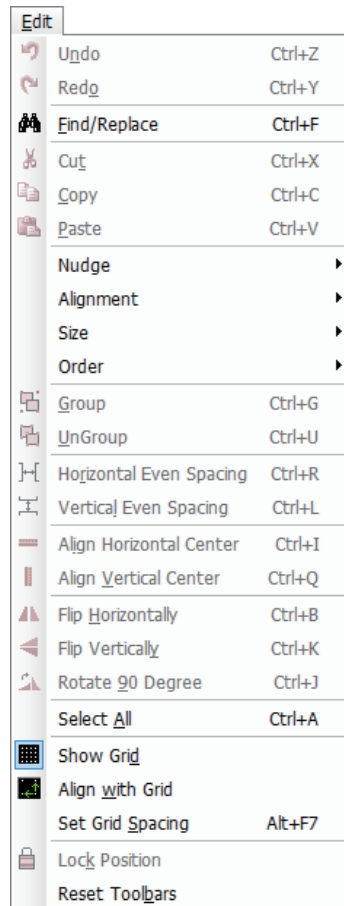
Edit

Undo Ctrl+Z
Redo Ctrl+Y
Find/Replace Ctrl+F
Cut Ctrl+X
Copy Ctrl+C
Paste Ctrl+V
Nudge
Alignment
Size
Order
Group Ctrl+G
UnGroup Ctrl+U
Horizontal Even Spacing Ctrl+R
Vertical Even Spacing Ctrl+L
Align Horizontal Center Ctrl+I
Align Vertical Center Ctrl+Q
Flip Horizontally Ctrl+B
Flip Vertically Ctrl+K
Rotate 90 Degree Ctrl+J
Select All Ctrl+A
Show Grid
Align with Grid
Set Grid Spacing Alt+F7
Lock Position
Reset Toolbars